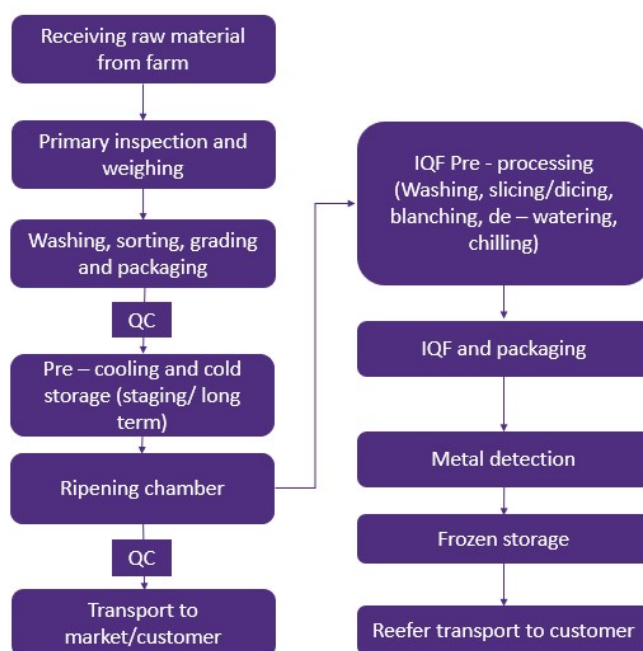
Receiving raw material from farm

Primary inspection and weighing

Washing, sorting, grading and packaging

QC

Pre – cooling and cold storage (staging/ long term)

Ripening chamber

QC

Transport to market/customer

IQF Pre - processing (Washing, slicing/dicing, blanching, de – watering, chilling)

IQF and packaging

Metal detection

Frozen storage

Reefer transport to customer